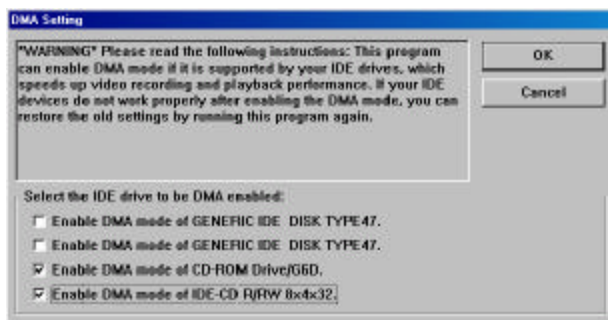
DMA Setting

"WARNING" Please read the following instructions: This program can enable DMA mode if it is supported by your IDE drives, which speeds up video recording and playback performance. If your IDE devices do not work properly after enabling the DMA mode, you can restore the old settings by running this program again.

OK

Cancel

Select the IDE drive to be DMA enabled:

Enable DMA mode of GENERIC IDE DISK TYPE47.

Enable DMA mode of GENERIC IDE DISK TYPE47.

Enable DMA mode of CD-ROM Drive/G6D.

Enable DMA mode of IDE-CD R/RW 8x4x32.